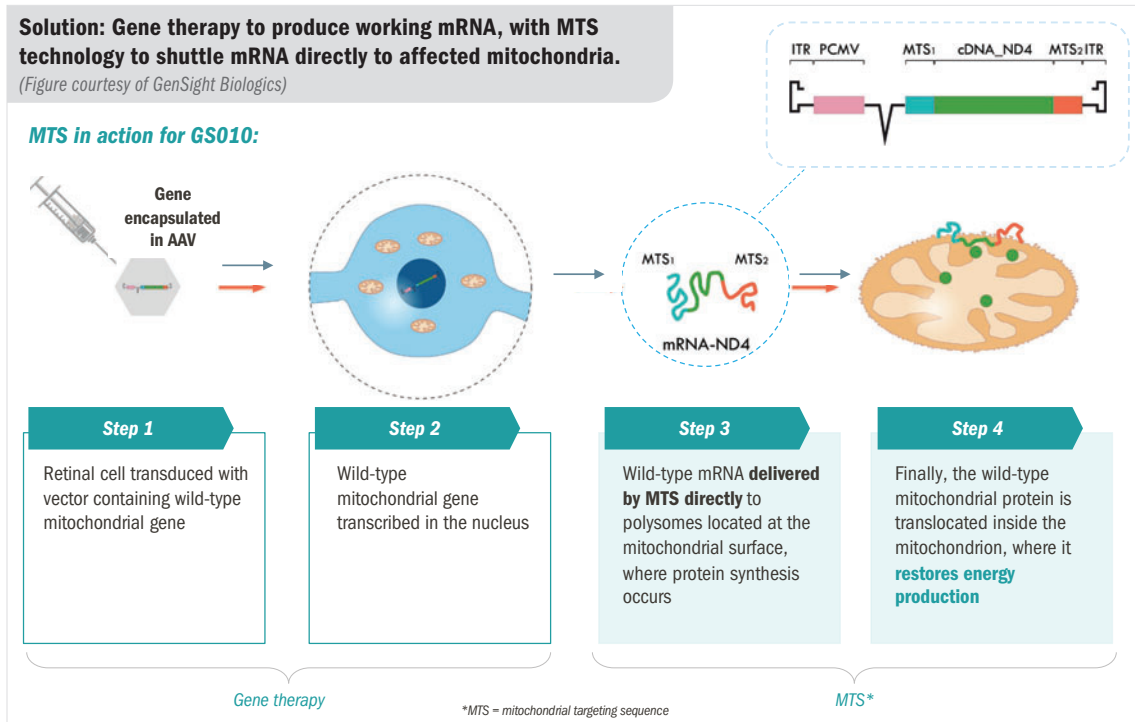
**Solution: Gene therapy to produce working mRNA, with MTS technology to shuttle mRNA directly to affected mitochondria.**
*(Figure courtesy of GenSight Biologics)*

ITR PCMV MTS$_1$ cDNA_ND4 MTS$_2$ ITR

*MTS in action for GS010:*

Gene encapsulated in AAV

MTS$_1$ MTS$_2$
mRNA-ND4

**Step 1**
Retinal cell transduced with vector containing wild-type mitochondrial gene

**Step 2**
Wild-type mitochondrial gene transcribed in the nucleus

**Step 3**
Wild-type mRNA **delivered by MTS directly** to polysomes located at the mitochondrial surface, where protein synthesis occurs

**Step 4**
Finally, the wild-type mitochondrial protein is translocated inside the mitochondrion, where it **restores energy production**

Gene therapy

MTS*

*MTS = mitochondrial targeting sequence